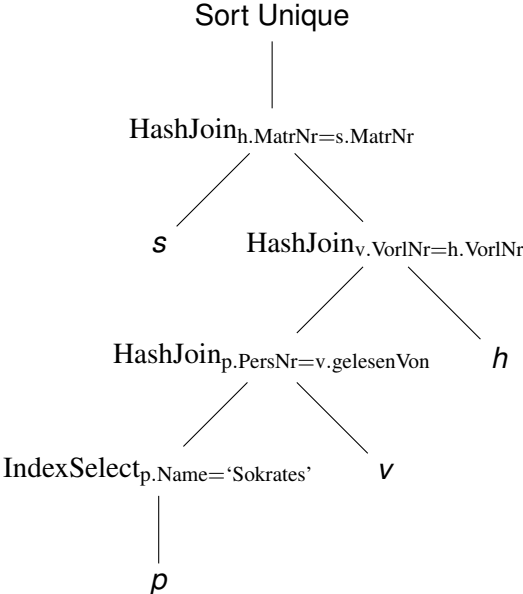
Sort Unique

$\text{HashJoin}_{\text{h.MatrNr=s.MatrNr}}$

$s$

$\text{HashJoin}_{\text{v.VorlNr=h.VorlNr}}$

$\text{HashJoin}_{\text{p.PersNr=v.gelesenVon}}$

$h$

$\text{IndexSelect}_{\text{p.Name='Sokrates'}}$

$v$

$p$